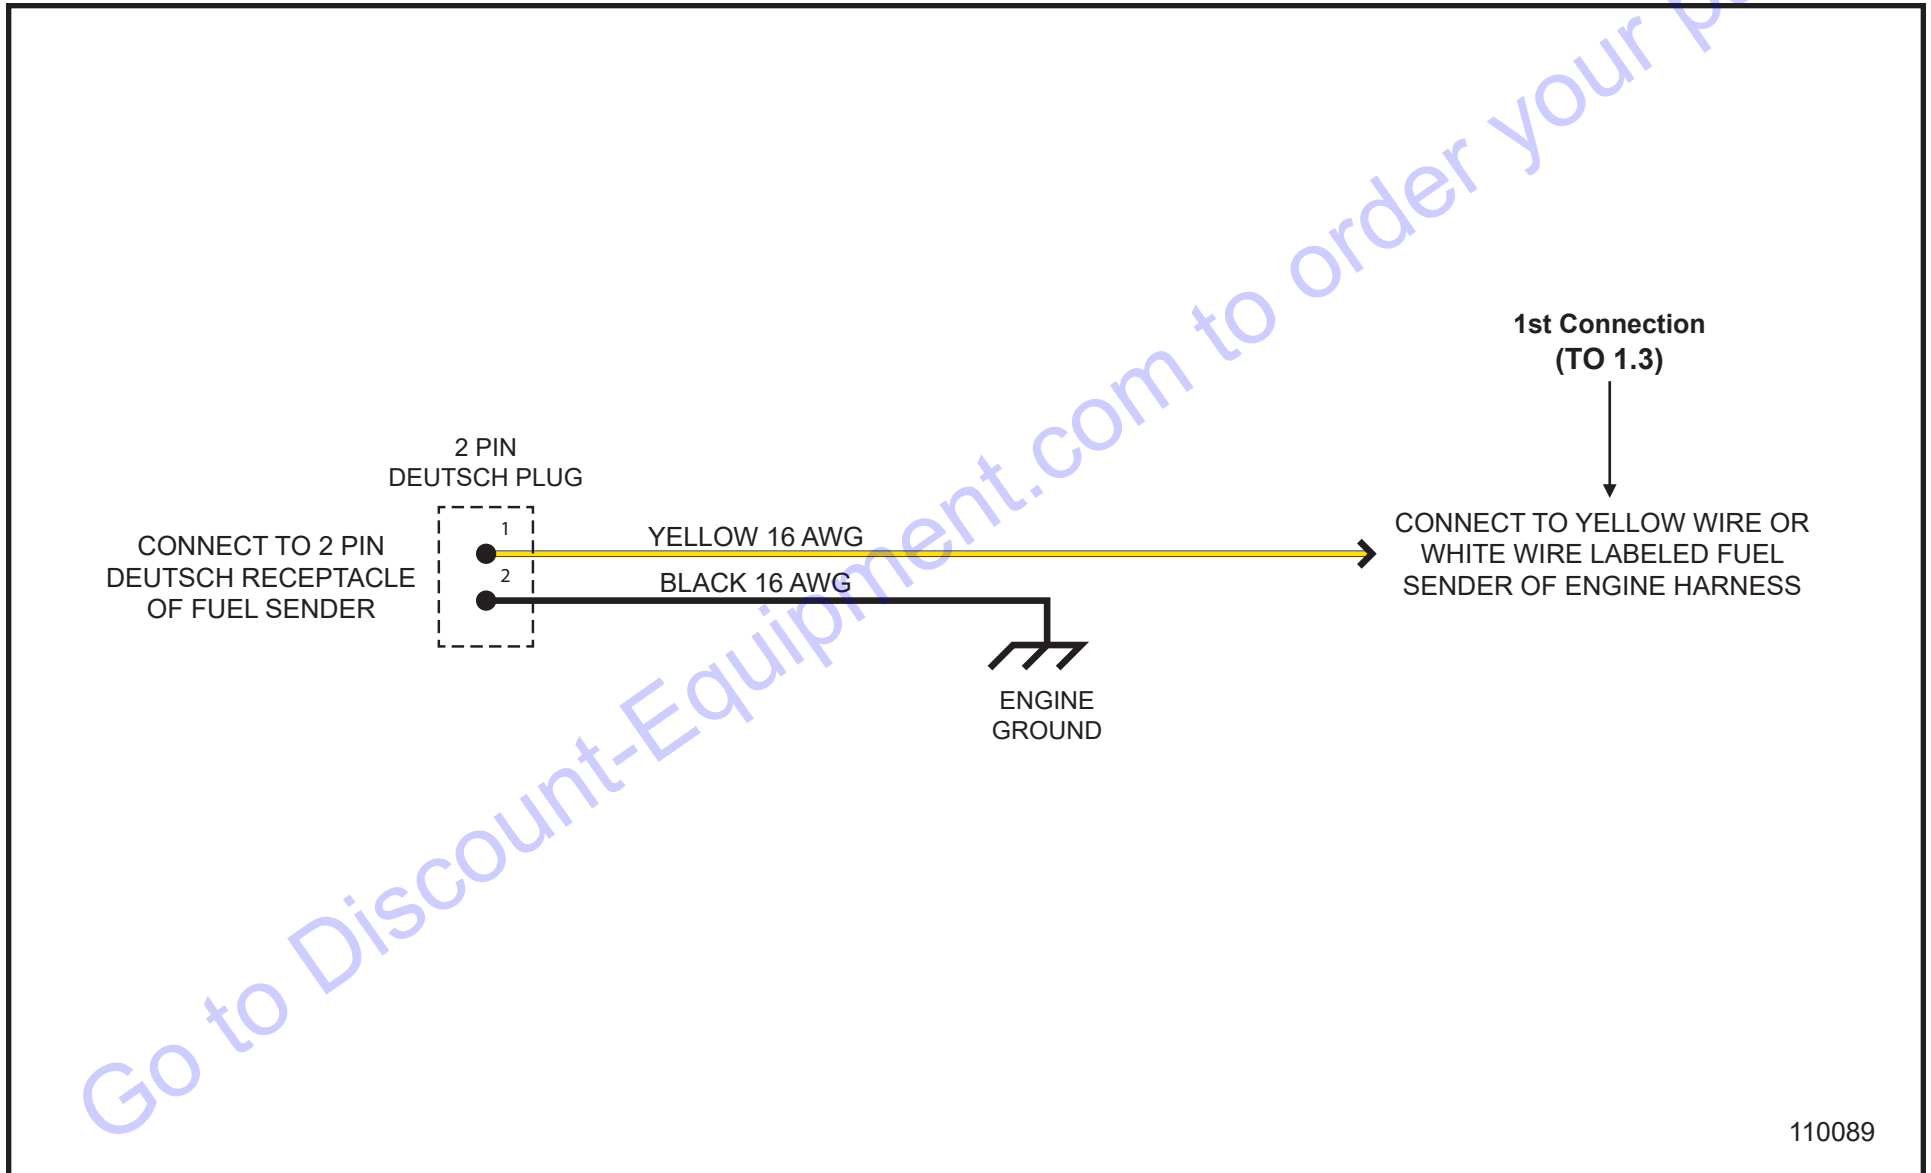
Go to Discount-Equipment.com to order your p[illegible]

1st Connection
(TO 1.3)

2 PIN
DEUTSCH PLUG

CONNECT TO 2 PIN
DEUTSCH RECEPTACLE
OF FUEL SENDER

1

2

YELLOW 16 AWG

BLACK 16 AWG

CONNECT TO YELLOW WIRE OR
WHITE WIRE LABELED FUEL
SENDER OF ENGINE HARNESS

ENGINE
GROUND

110089